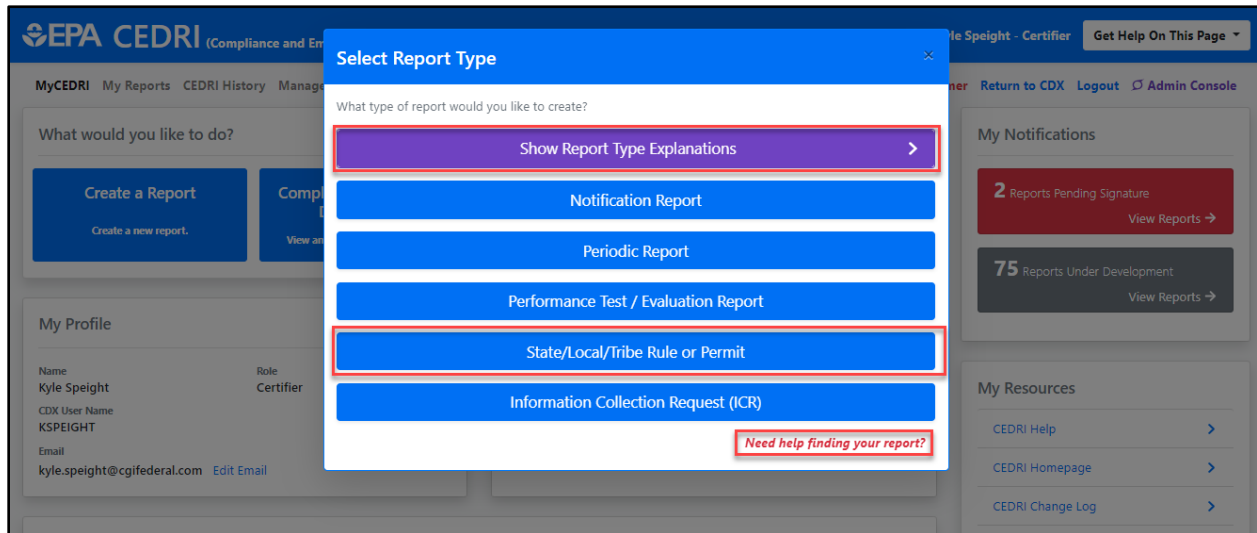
EPA CEDRI (Compliance and Em

le Speight - Certifier

Get Help On This Page

MyCEDRI My Reports CEDRI History Manag

ner Return to CDX Logout Admin Console

What would you like to do?

Create a Report
Create a new report.

Comp
D
View an

My Profile

Name
Kyle Speight

Role
Certifier

CDX User Name
KSPEIGHT

Email
kyle.speight@cgifederal.com Edit Email

Select Report Type

What type of report would you like to create?

Show Report Type Explanations

Notification Report

Periodic Report

Performance Test / Evaluation Report

State/Local/Tribe Rule or Permit

Information Collection Request (ICR)

Need help finding your report?

My Notifications

2 Reports Pending Signature
View Reports

75 Reports Under Development
View Reports

My Resources

CEDRI Help

CEDRI Homepage

CEDRI Change Log